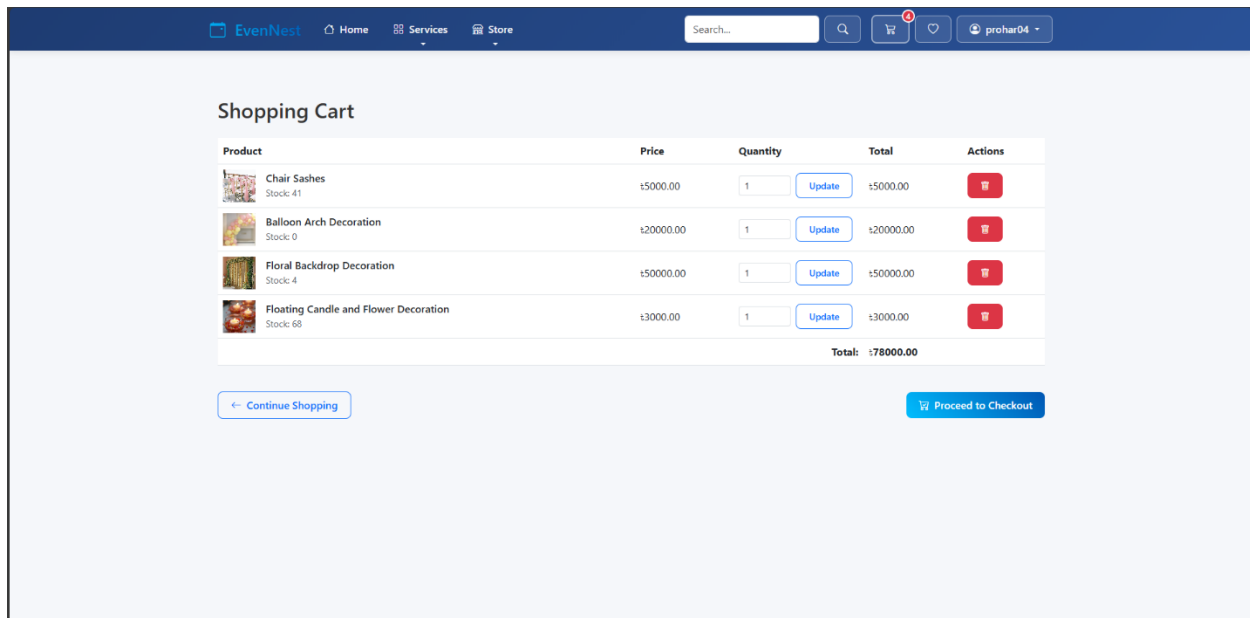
EvenNest Home Services Store Search... 4 prohar04

Shopping Cart

| Product | Price | Quantity | Total | Actions |
|---|---|---|---|---|
| Chair Sashes Stock: 41 | ৳5000.00 | 1 Update | ৳5000.00 | |
| Balloon Arch Decoration Stock: 0 | ৳20000.00 | 1 Update | ৳20000.00 | |
| Floral Backdrop Decoration Stock: 4 | ৳50000.00 | 1 Update | ৳50000.00 | |
| Floating Candle and Flower Decoration Stock: 68 | ৳3000.00 | 1 Update | ৳3000.00 | |
| | | Total: | ৳78000.00 | |

← Continue Shopping

Proceed to Checkout